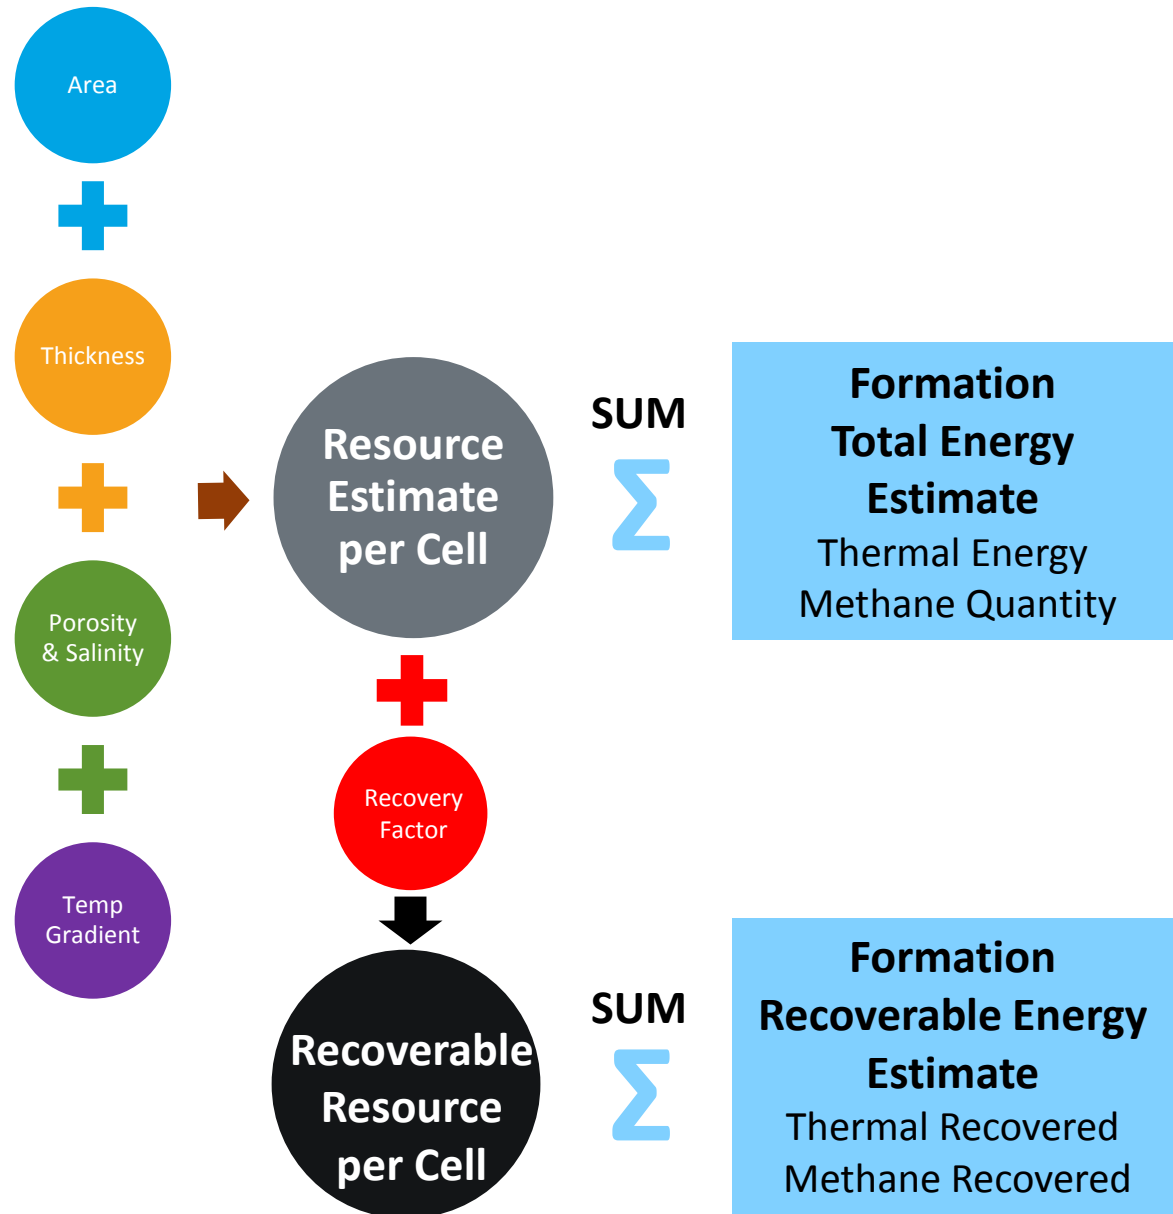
Area

Thickness

Porosity & Salinity

Temp Gradient

Resource Estimate per Cell

SUM
$\Sigma$

Formation Total Energy Estimate
Thermal Energy
Methane Quantity

Recovery Factor

Recoverable Resource per Cell

SUM
$\Sigma$

Formation Recoverable Energy Estimate
Thermal Recovered
Methane Recovered